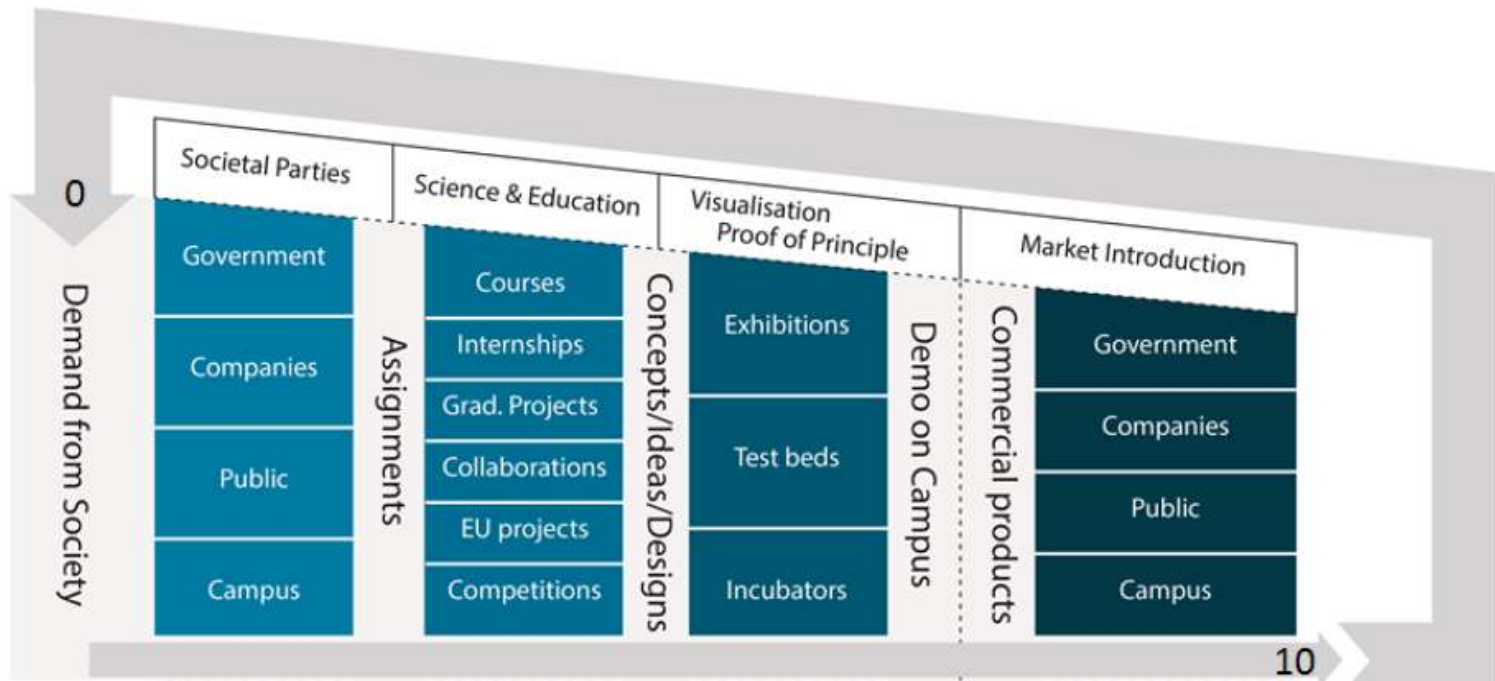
0

Demand from Society

Societal Parties

Government

Companies

Public

Campus

Assignments

Science & Education

Courses

Internships

Grad. Projects

Collaborations

EU projects

Competitions

Concepts/Ideas/Designs

Visualisation
Proof of Principle

Exhibitions

Test beds

Incubators

Demo on Campus

Commercial products

Market Introduction

Government

Companies

Public

Campus

10